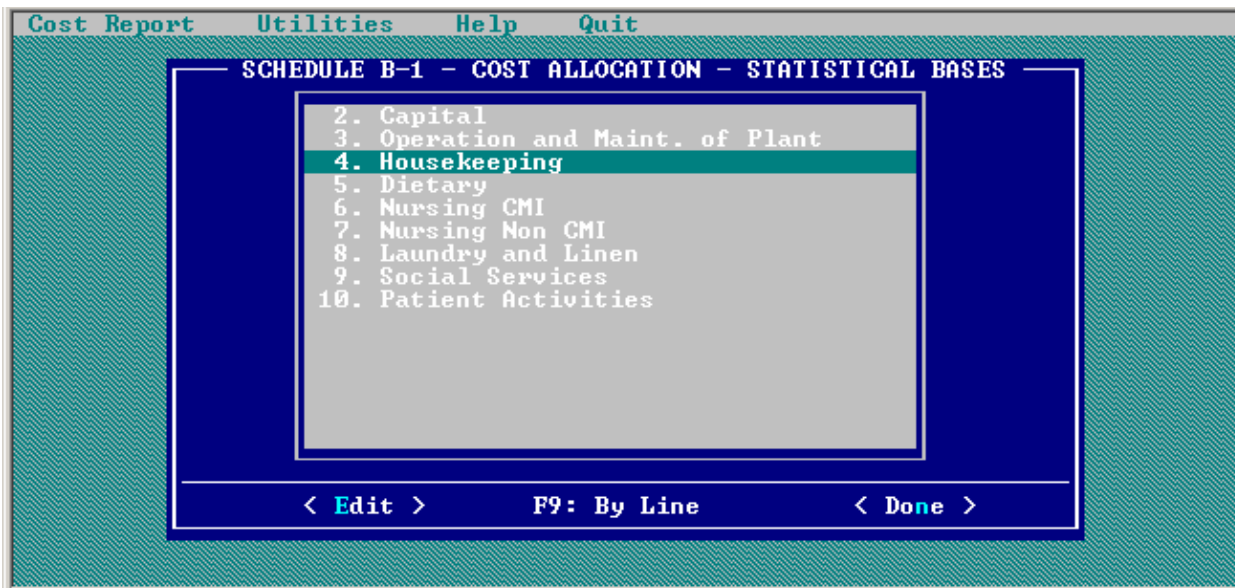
Cost Report Utilities Help Quit

SCHEDULE B-1 – COST ALLOCATION – STATISTICAL BASES

2. Capital
3. Operation and Maint. of Plant
4. Housekeeping
5. Dietary
6. Nursing CMI
7. Nursing Non CMI
8. Laundry and Linen
9. Social Services
10. Patient Activities

< Edit > F9: By Line < Done >